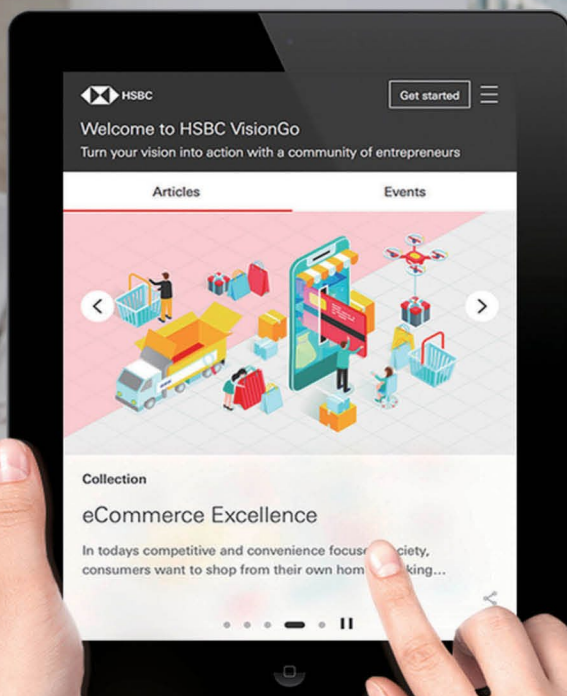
HSBC

Get started

Welcome to HSBC VisionGo

Turn your vision into action with a community of entrepreneurs

Articles

Events

Collection

eCommerce Excellence

In todays competitive and convenience focuse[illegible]ciety, consumers want to shop from their own hom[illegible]king...